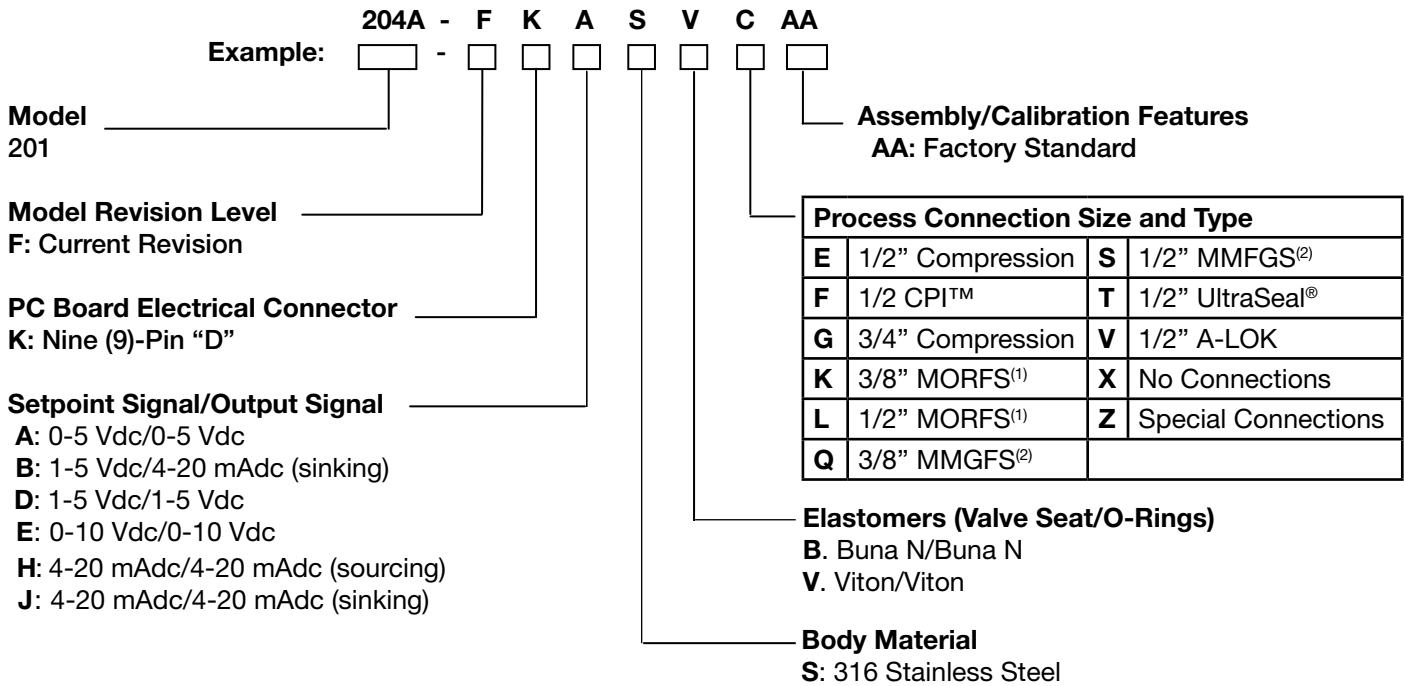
204A - F K A S V C AA

Example: - 

Model
201

Model Revision Level
F: Current Revision

PC Board Electrical Connector
K: Nine (9)-Pin "D"

Setpoint Signal/Output Signal
A: 0-5 Vdc/0-5 Vdc
B: 1-5 Vdc/4-20 mAdc (sinking)
D: 1-5 Vdc/1-5 Vdc
E: 0-10 Vdc/0-10 Vdc
H: 4-20 mAdc/4-20 mAdc (sourcing)
J: 4-20 mAdc/4-20 mAdc (sinking)

Assembly/Calibration Features
AA: Factory Standard

| Process Connection Size and Type | | | |
|---|---|---|---|
| E | 1/2" Compression | S | 1/2" MMFGS$^{(2)}$ |
| F | 1/2 CPI™ | T | 1/2" UltraSeal® |
| G | 3/4" Compression | V | 1/2" A-LOK |
| K | 3/8" MORFS$^{(1)}$ | X | No Connections |
| L | 1/2" MORFS$^{(1)}$ | Z | Special Connections |
| Q | 3/8" MMGFS$^{(2)}$ | | |

Elastomers (Valve Seat/O-Rings)
B. Buna N/Buna N
V. Viton/Viton

Body Material
S: 316 Stainless Steel